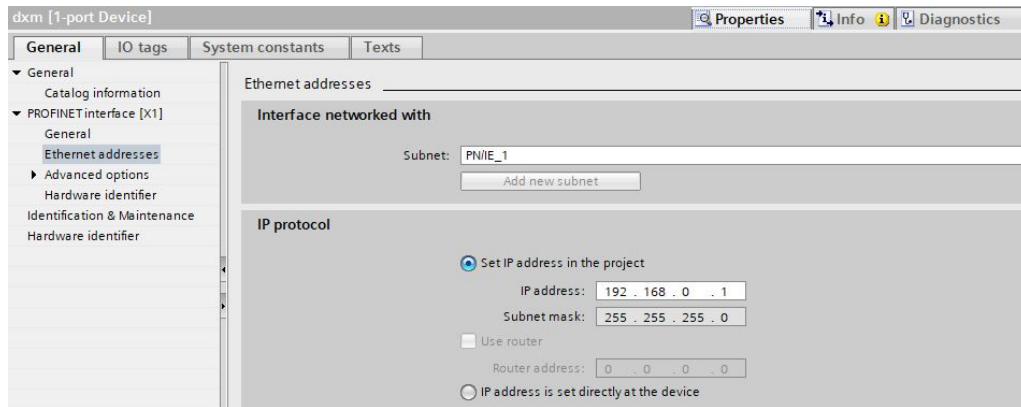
dxm [1-port Device]

Properties Info Diagnostics

General IO tags System constants Texts

General
Catalog information
PROFINET interface [X1]
General
Ethernet addresses
Advanced options
Hardware identifier
Identification & Maintenance
Hardware identifier

Ethernet addresses

Interface networked with

Subnet: PN/IE_1

Add new subnet

IP protocol

Set IP address in the project

IP address: 192 . 168 . 0 . 1

Subnet mask: 255 . 255 . 255 . 0

Use router

Router address: 0 . 0 . 0 . 0

IP address is set directly at the device